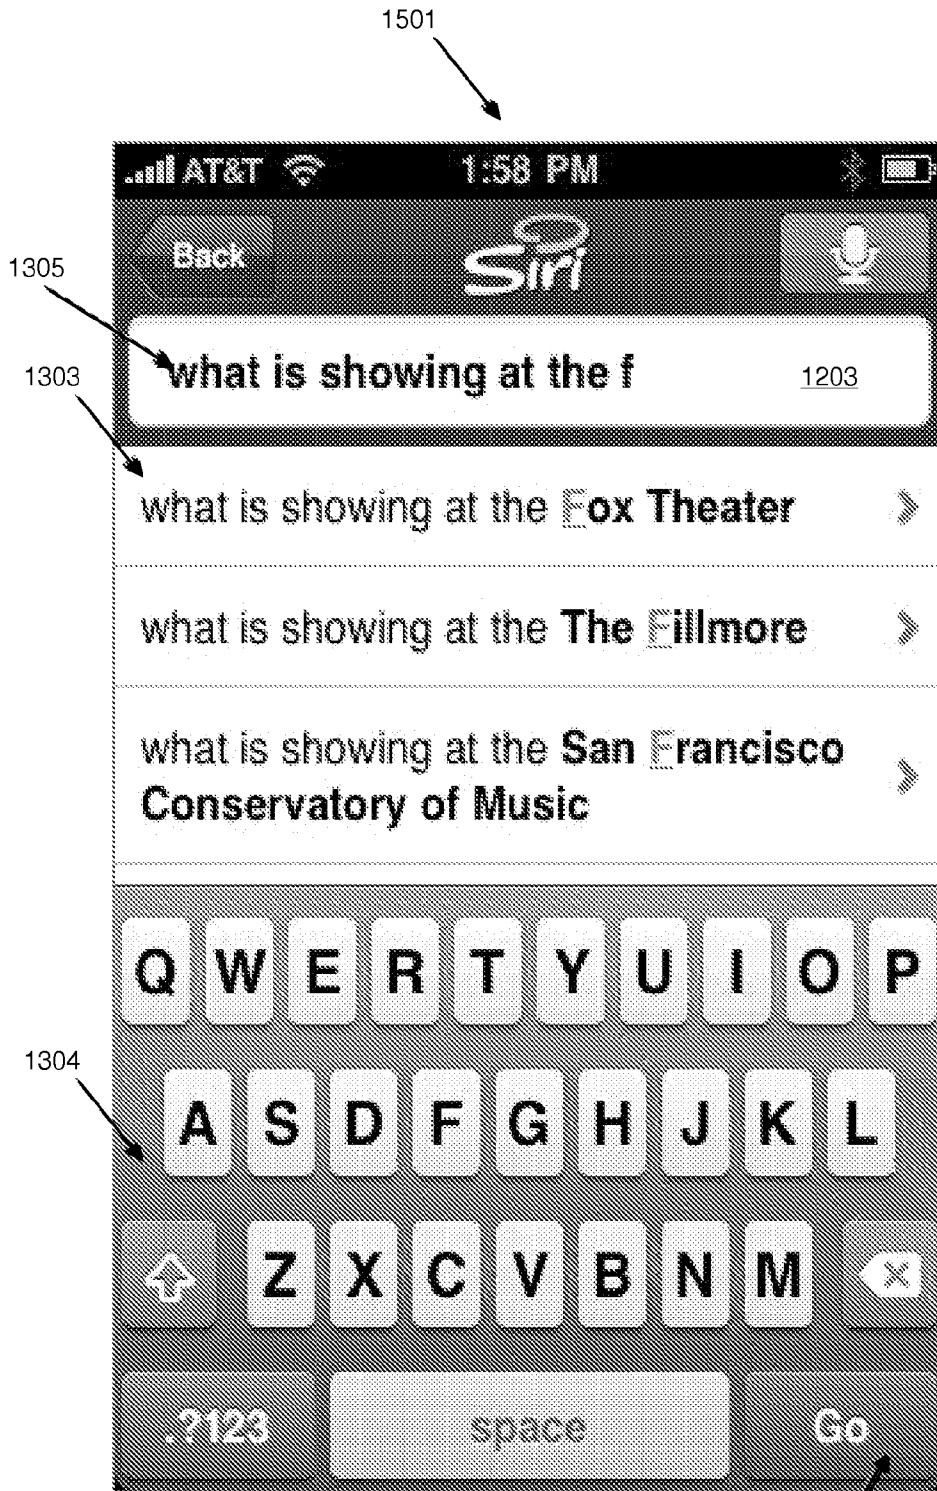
1501

AT&T 1:58 PM

Back Siri

1305

1303

what is showing at the f 1203

what is showing at the Fox Theater

what is showing at the The Fillmore

what is showing at the San Francisco Conservatory of Music

Q W E R T Y U I O P

1304

A S D F G H J K L

Z X C V B N M

.?123 space Go